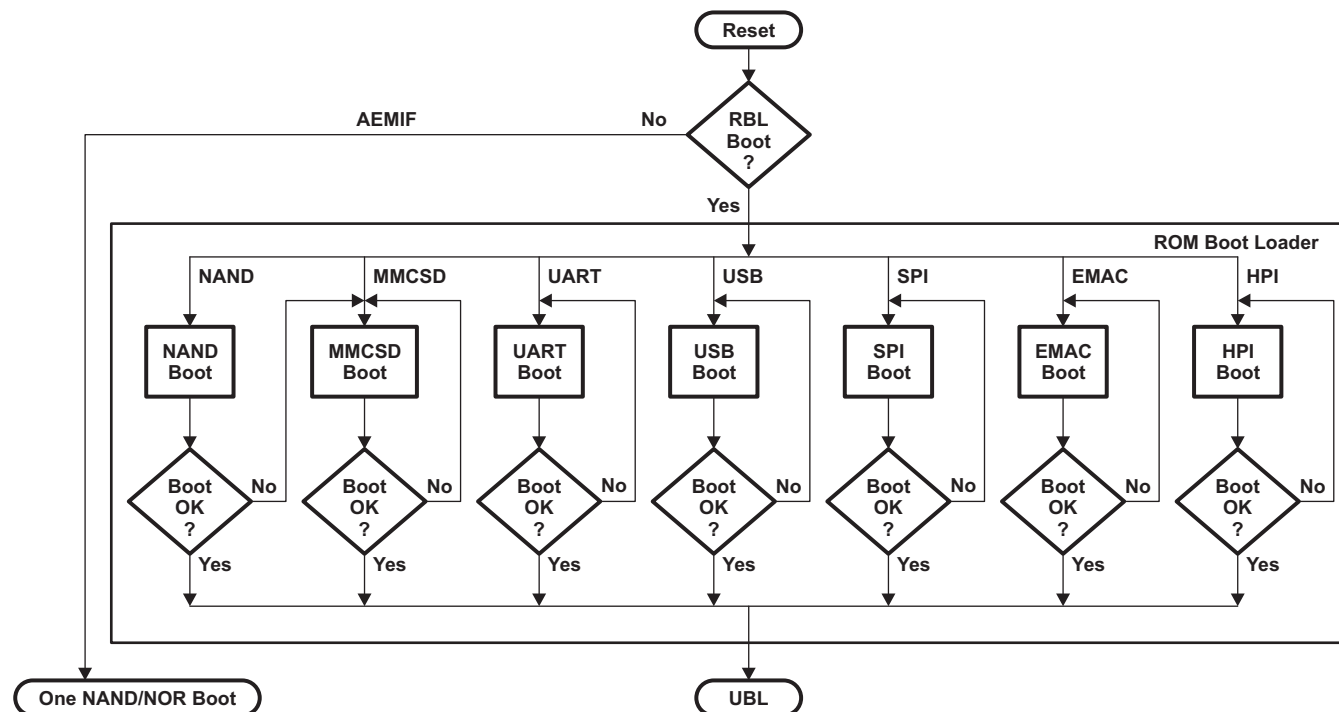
Reset

AEMIF

No

RBL Boot ?

Yes

ROM Boot Loader

NAND

MMCSD

UART

USB

SPI

EMAC

HPI

NAND Boot

MMCSD Boot

UART Boot

USB Boot

SPI Boot

EMAC Boot

HPI Boot

Boot OK ?

No

Yes

Boot OK ?

No

Yes

Boot OK ?

No

Yes

Boot OK ?

No

Yes

Boot OK ?

No

Yes

Boot OK ?

No

Yes

Boot OK ?

No

Yes

One NAND/NOR Boot

UBL